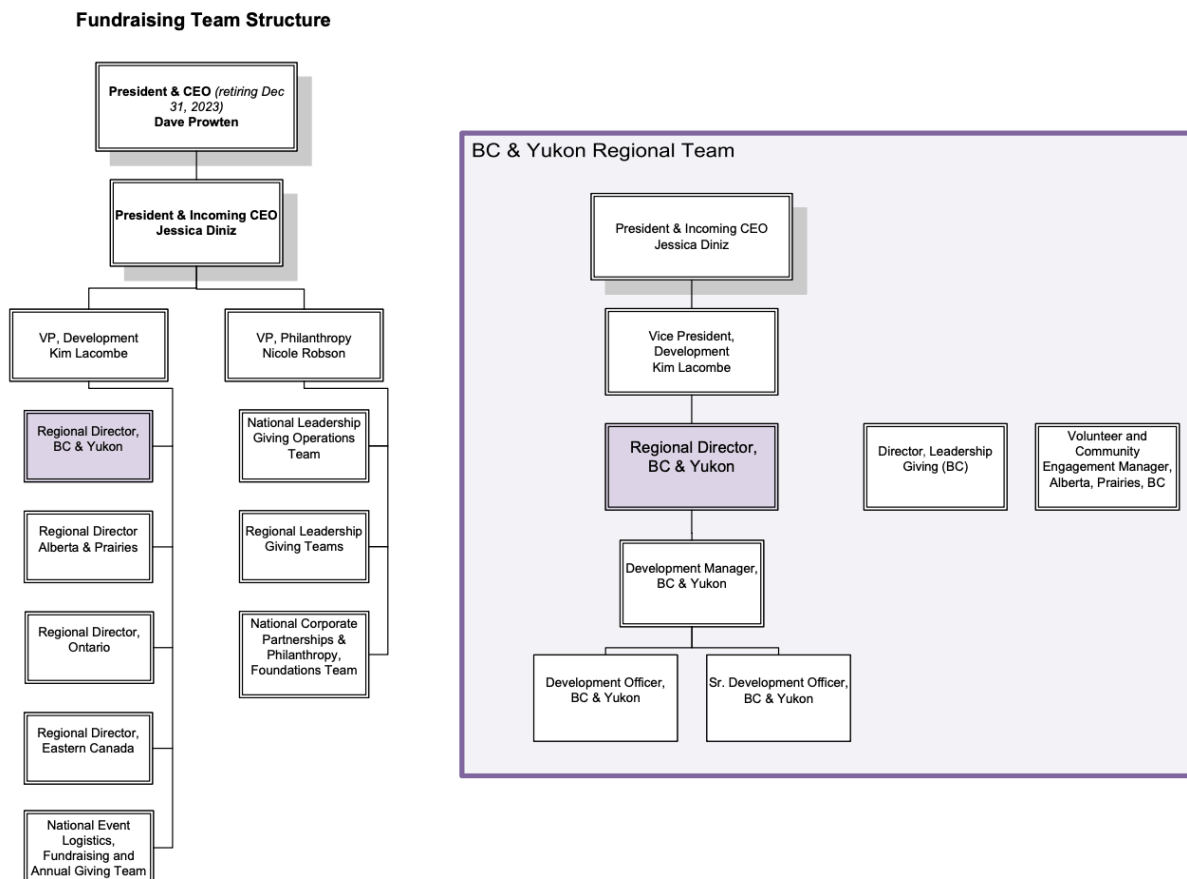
**Fundraising Team Structure**

**President & CEO** *(retiring Dec 31, 2023)*
**Dave Prowten**

**President & Incoming CEO**
**Jessica Diniz**

VP, Development
Kim Lacombe

VP, Philanthropy
Nicole Robson

Regional Director, BC & Yukon

Regional Director Alberta & Prairies

Regional Director, Ontario

Regional Director, Eastern Canada

National Event Logistics, Fundraising and Annual Giving Team

National Leadership Giving Operations Team

Regional Leadership Giving Teams

National Corporate Partnerships & Philanthropy, Foundations Team

BC & Yukon Regional Team

President & Incoming CEO
Jessica Diniz

Vice President, Development
Kim Lacombe

Regional Director, BC & Yukon

Director, Leadership Giving (BC)

Volunteer and Community Engagement Manager, Alberta, Prairies, BC

Development Manager, BC & Yukon

Development Officer, BC & Yukon

Sr. Development Officer, BC & Yukon